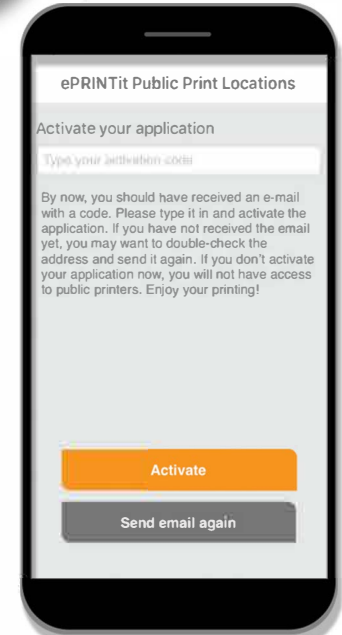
ePRINTit Public Print Locations

Activate your application

Type your activation code

By now, you should have received an e-mail with a code. Please type it in and activate the application. If you have not received the email yet, you may want to double-check the address and send it again. If you don't activate your application now, you will not have access to public printers. Enjoy your printing!

Activate

Send email again